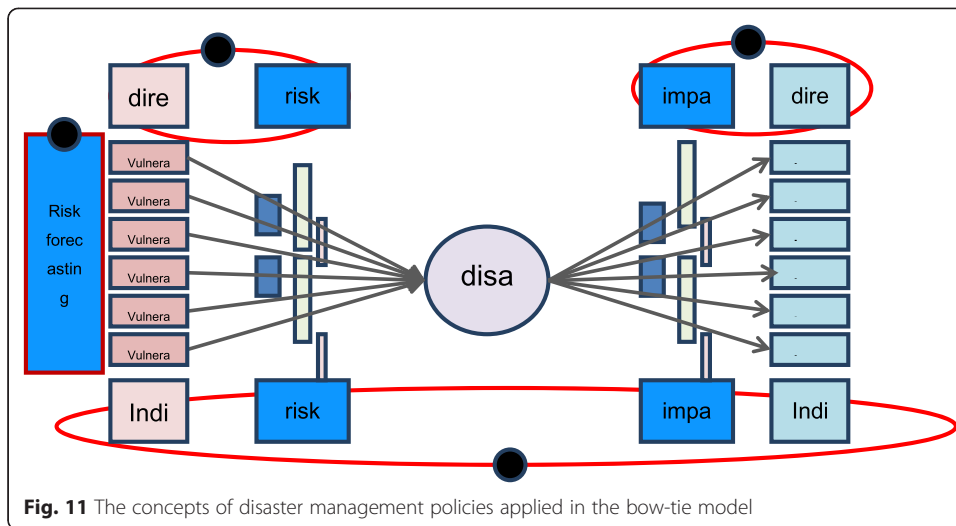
dire

risk

impa

dire

Risk forec astin g

Vulnera

Vulnera

Vulnera

Vulnera

Vulnera

Vulnera

disa

-

-

-

-

-

-

Indi

risk

impa

Indi

**Fig. 11** The concepts of disaster management policies applied in the bow-tie model